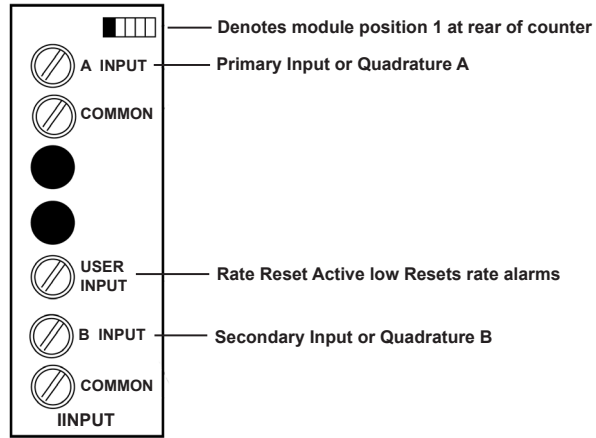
Denotes module position 1 at rear of counter

A INPUT

Primary Input or Quadrature A

COMMON

USER INPUT

Rate Reset Active low Resets rate alarms

B INPUT

Secondary Input or Quadrature B

COMMON

IINPUT